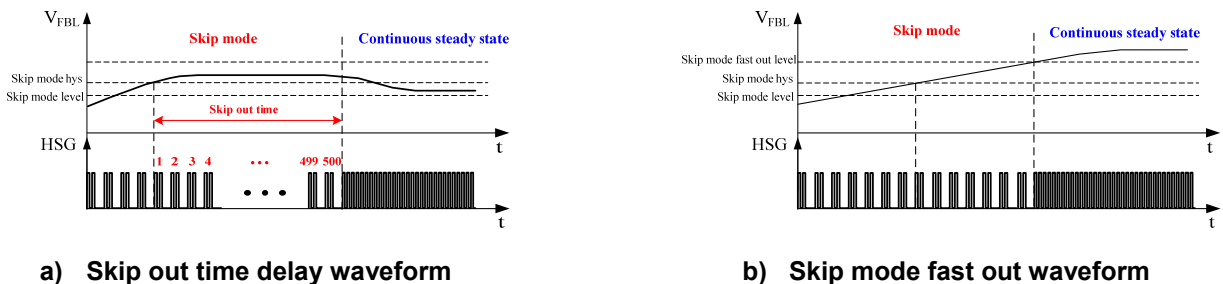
$V_{FBL}$

Skip mode

Continuous steady state

Skip mode hys

Skip mode level

Skip out time

HSG

t

1 2 3 4 ··· 499 500

• • •

t

a) Skip out time delay waveform

$V_{FBL}$

Skip mode

Continuous steady state

Skip mode fast out level

Skip mode hys

Skip mode level

HSG

t

t

b) Skip mode fast out waveform